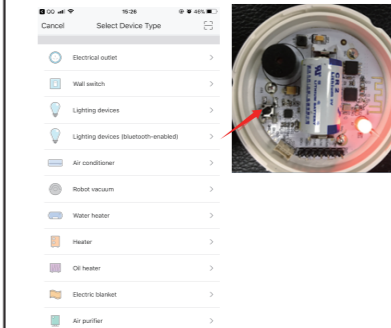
15:26 48%

Cancel Select Device Type

Electrical outlet >

Wall switch >

Lighting devices >

Lighting devices (bluetooth-enabled) >

Air conditioner >

Robot vacuum >

Water heater >

Heater >

Oil heater >

Electric blanket >

Air purifier >